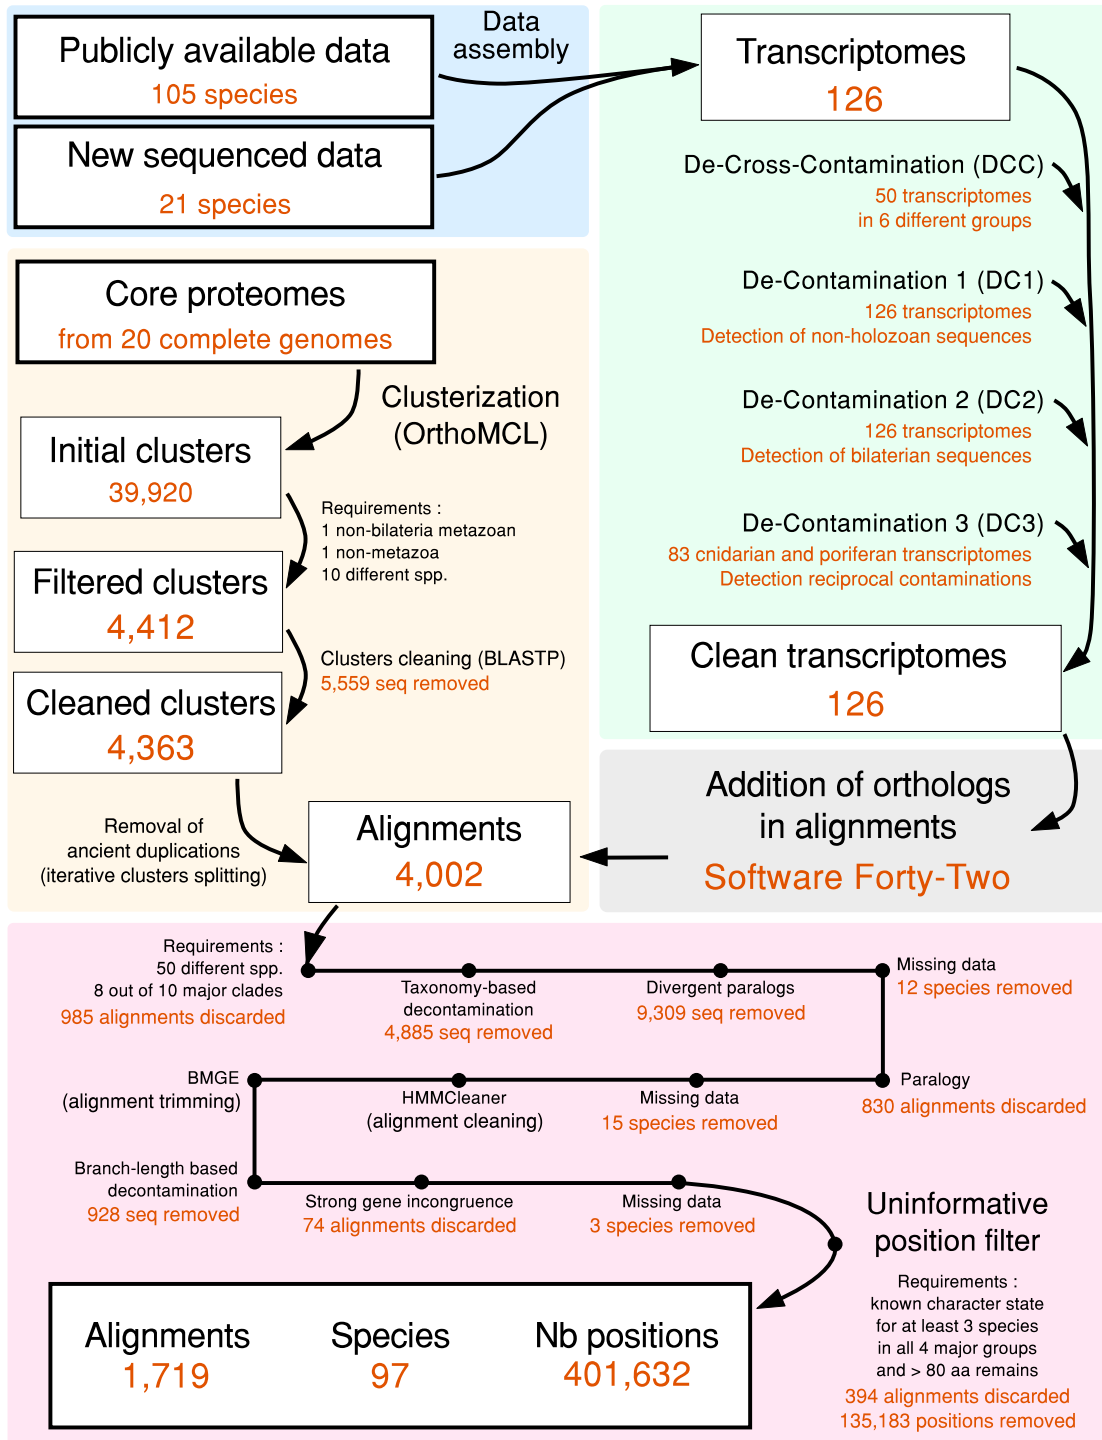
Publicly available data
105 species

Data assembly

New sequenced data
21 species

Transcriptomes
126

De-Cross-Contamination (DCC)
50 transcriptomes in 6 different groups

De-Contamination 1 (DC1)
126 transcriptomes
Detection of non-holozoan sequences

De-Contamination 2 (DC2)
126 transcriptomes
Detection of bilaterian sequences

De-Contamination 3 (DC3)
83 cnidarian and poriferan transcriptomes
Detection reciprocal contaminations

Clean transcriptomes
126

Core proteomes
from 20 complete genomes

Clusterization (OrthoMCL)

Initial clusters
39,920

Requirements :
1 non-bilateria metazoan
1 non-metazoa
10 different spp.

Filtered clusters
4,412

Clusters cleaning (BLASTP)
5,559 seq removed

Cleaned clusters
4,363

Removal of ancient duplications (iterative clusters splitting)

Alignments
4,002

Addition of orthologs in alignments
Software Forty-Two

Requirements :
50 different spp.
8 out of 10 major clades
985 alignments discarded

Taxonomy-based decontamination
4,885 seq removed

Divergent paralogs
9,309 seq removed

Missing data
12 species removed

Paralogy
830 alignments discarded

Missing data
15 species removed

HMMCleaner
(alignment cleaning)

BMGE
(alignment trimming)

Branch-length based decontamination
928 seq removed

Strong gene incongruence
74 alignments discarded

Missing data
3 species removed

Uninformative position filter

Requirements :
known character state for at least 3 species in all 4 major groups and > 80 aa remains
394 alignments discarded
135,183 positions removed

| Alignments | Species | Nb positions |
|---|---|---|
| 1,719 | 97 | 401,632 |